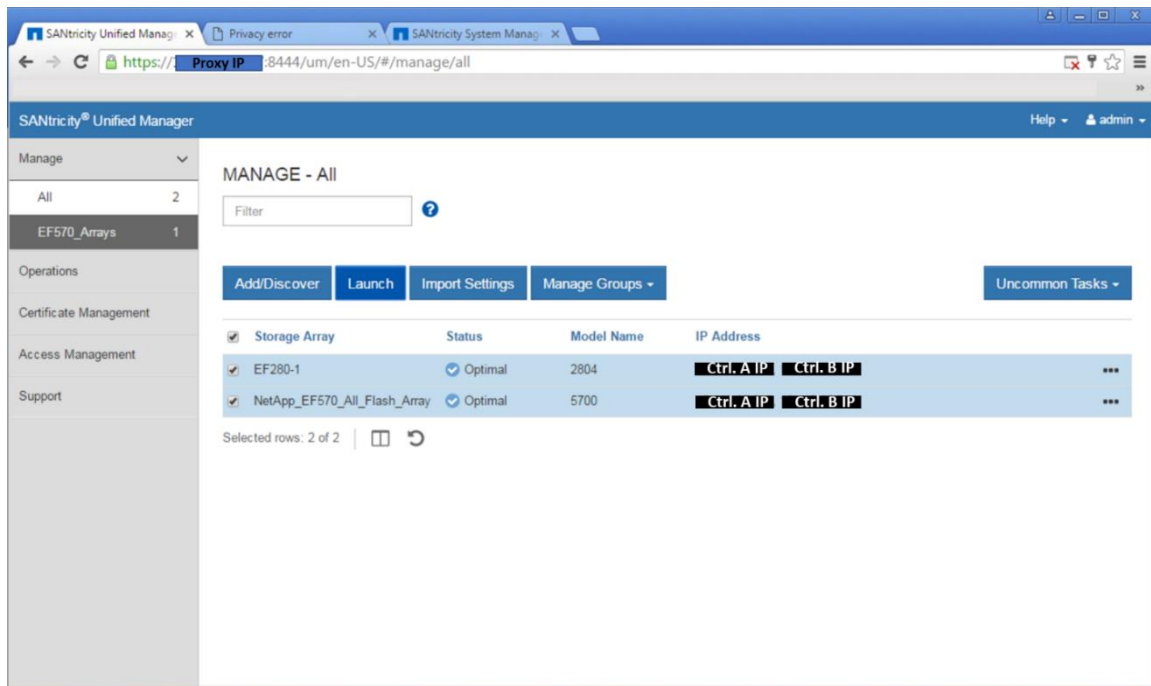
SANtricity Unified Manag ×
Privacy error ×
SANtricity System Manag ×

https://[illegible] Proxy IP :8444/um/en-US/#/manage/all

SANtricity® Unified Manager

Help ▾ admin ▾

Manage
All 2
EF570_Arrays 1
Operations
Certificate Management
Access Management
Support

MANAGE - All

Filter

Add/Discover
Launch
Import Settings
Manage Groups ▾
Uncommon Tasks ▾

| | Storage Array | Status | Model Name | IP Address | |
|---|---|---|---|---|---|
| ✔ | EF280-1 | Optimal | 2804 | Ctrl. A IP Ctrl. B IP | ••• |
| ✔ | NetApp_EF570_All_Flash_Array | Optimal | 5700 | Ctrl. A IP Ctrl. B IP | ••• |

Selected rows: 2 of 2